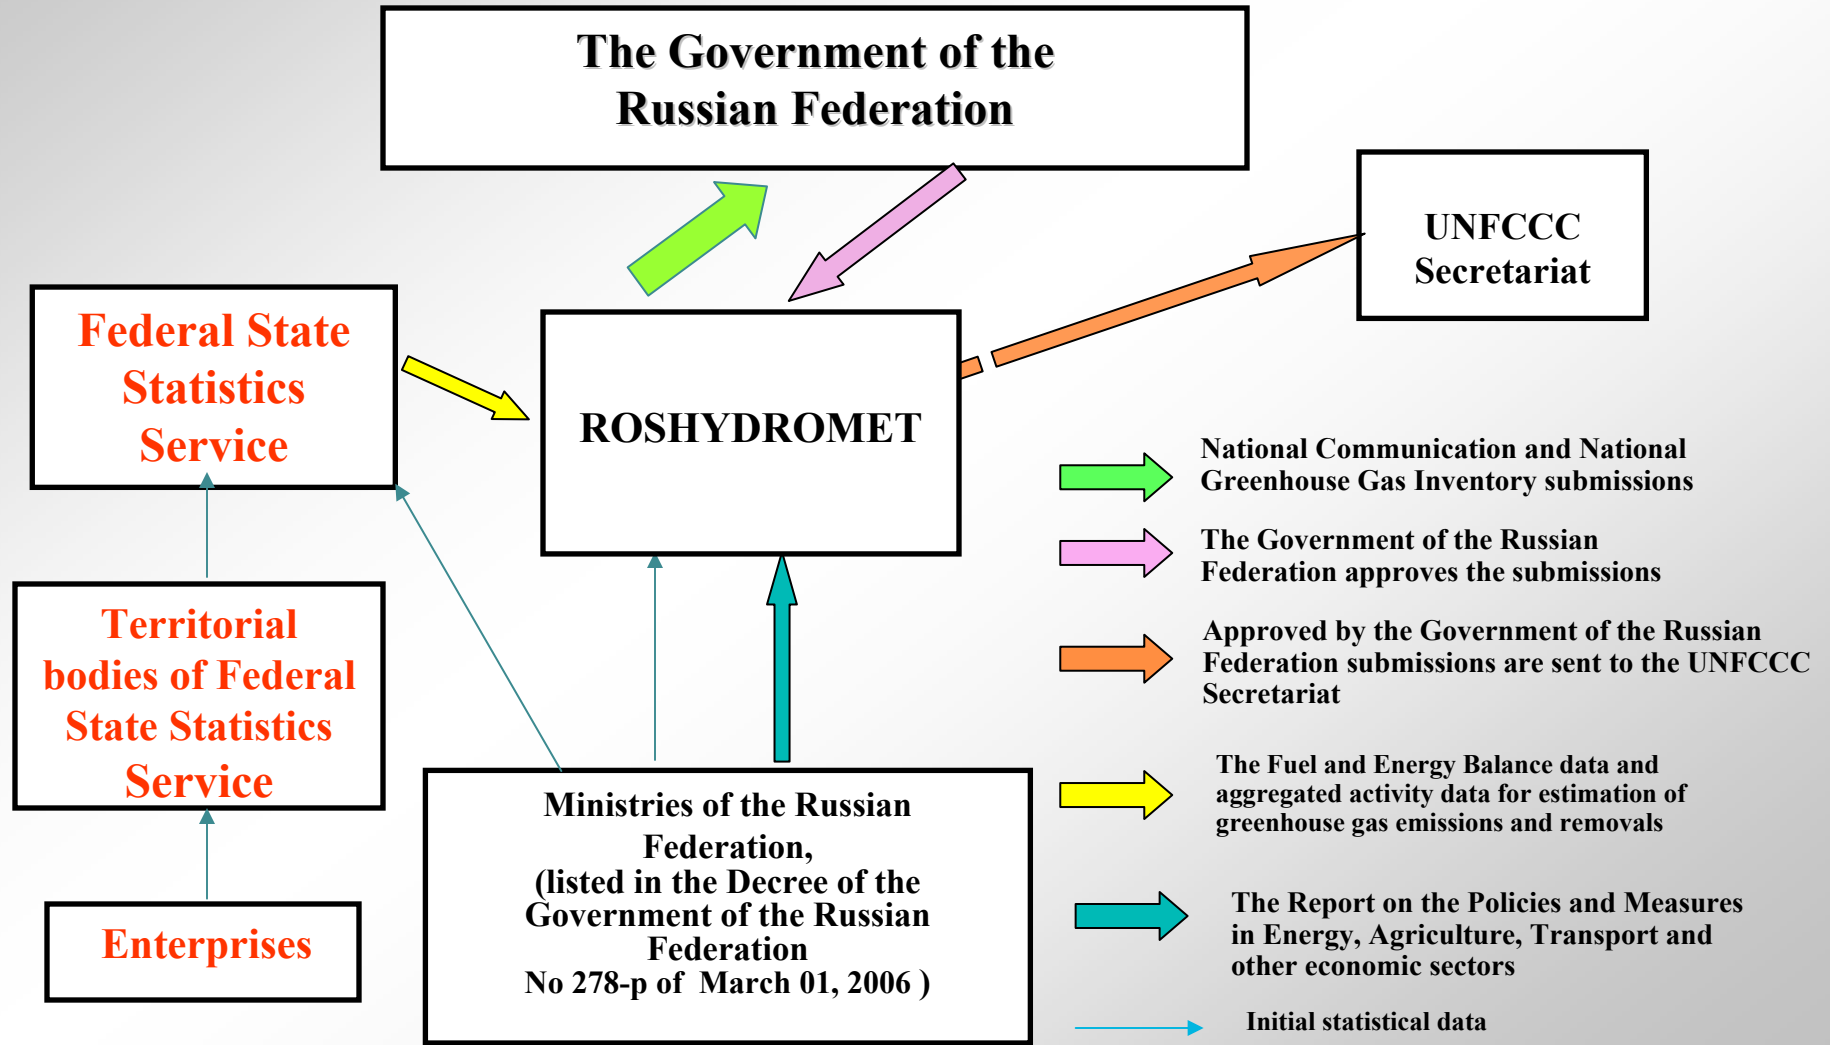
The Government of the Russian Federation

UNFCCC Secretariat

Federal State Statistics Service

ROSHYDROMET

Territorial bodies of Federal State Statistics Service

Enterprises

Ministries of the Russian Federation, (listed in the Decree of the Government of the Russian Federation No 278-p of March 01, 2006 )

National Communication and National Greenhouse Gas Inventory submissions

The Government of the Russian Federation approves the submissions

Approved by the Government of the Russian Federation submissions are sent to the UNFCCC Secretariat

The Fuel and Energy Balance data and aggregated activity data for estimation of greenhouse gas emissions and removals

The Report on the Policies and Measures in Energy, Agriculture, Transport and other economic sectors

Initial statistical data